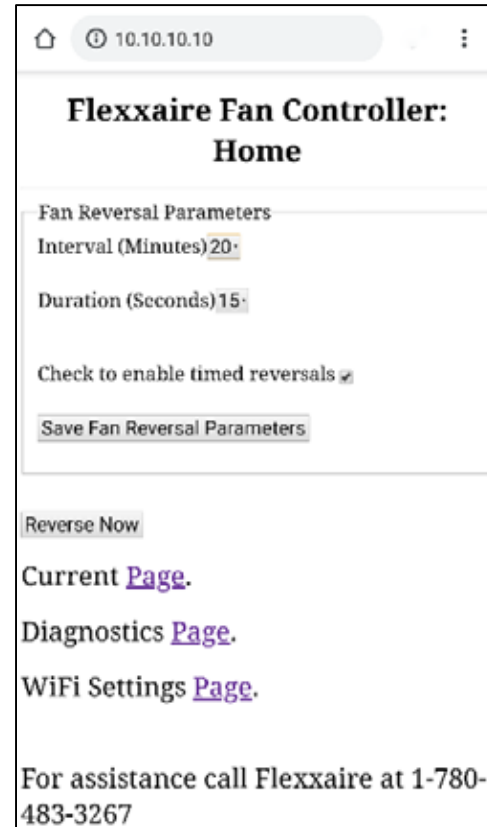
10.10.10.10

Flexxaire Fan Controller: Home

Fan Reversal Parameters

Interval (Minutes) 20

Duration (Seconds) 15

Check to enable timed reversals

Save Fan Reversal Parameters

Reverse Now

Current Page.

Diagnostics Page.

WiFi Settings Page.

For assistance call Flexxaire at 1-780-483-3267